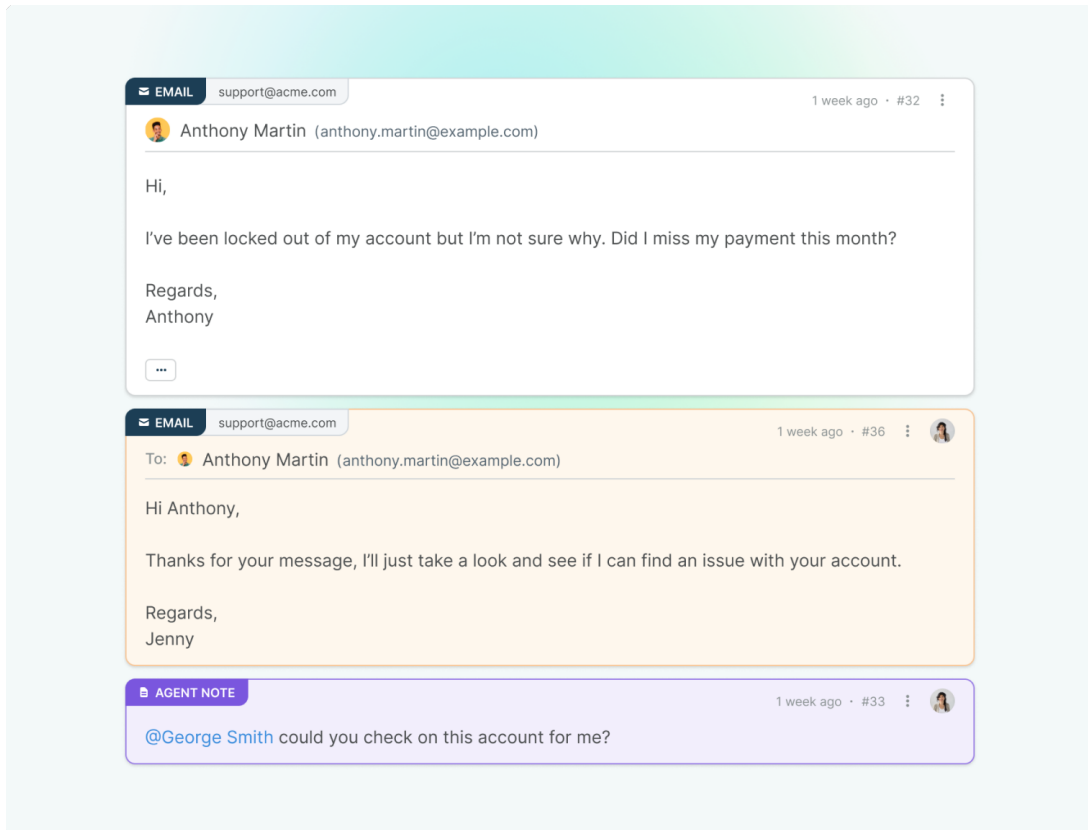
EMAIL support@acme.com

1 week ago · #32

Anthony Martin (anthony.martin@example.com)

Hi,

I've been locked out of my account but I'm not sure why. Did I miss my payment this month?

Regards,
Anthony

...

EMAIL support@acme.com

1 week ago · #36

To: Anthony Martin (anthony.martin@example.com)

Hi Anthony,

Thanks for your message, I'll just take a look and see if I can find an issue with your account.

Regards,
Jenny

AGENT NOTE

1 week ago · #33

@George Smith could you check on this account for me?